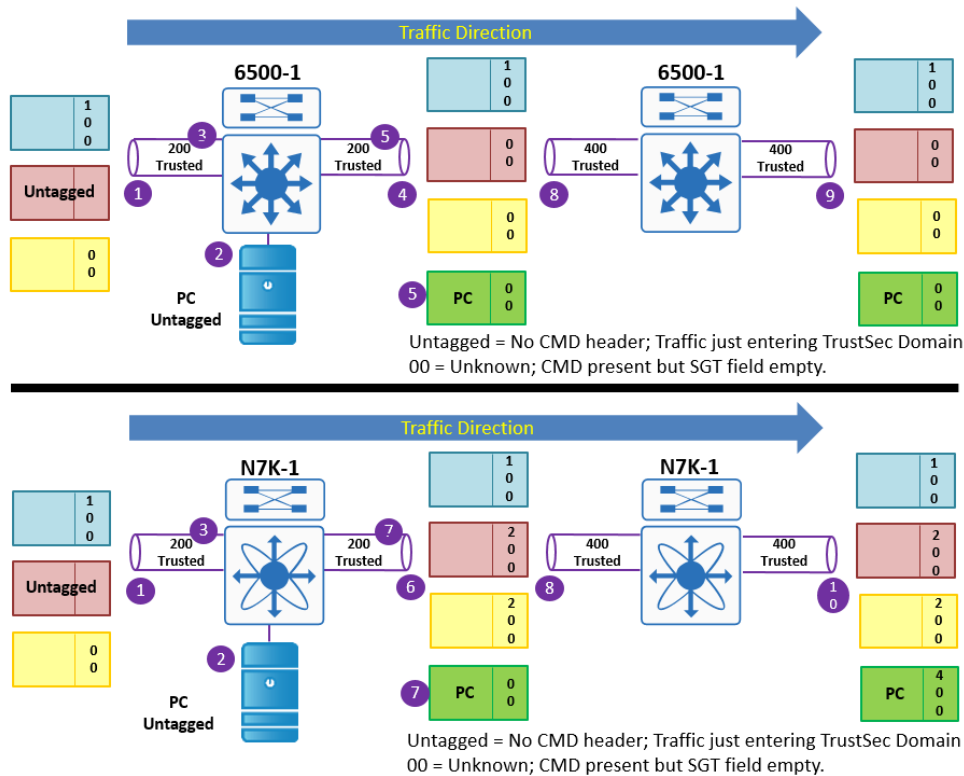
Traffic Direction

6500-1

6500-1

100

3

200 Trusted

5

200 Trusted

400 Trusted

400 Trusted

100

100

Untagged

00

00

1

4

8

9

2

00

00

00

00

PC Untagged

5

PC 00

PC 00

Untagged = No CMD header; Traffic just entering TrustSec Domain
00 = Unknown; CMD present but SGT field empty.

Traffic Direction

N7K-1

N7K-1

100

3

200 Trusted

7

200 Trusted

400 Trusted

400 Trusted

100

100

Untagged

200

200

1

6

8

10

2

00

200

200

PC Untagged

7

PC 00

PC 400

Untagged = No CMD header; Traffic just entering TrustSec Domain
00 = Unknown; CMD present but SGT field empty.